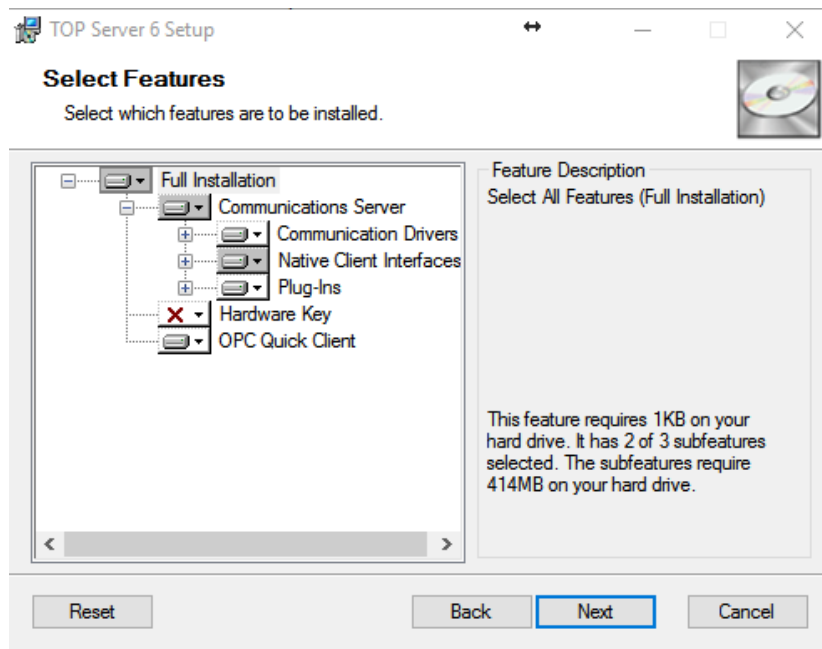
TOP Server 6 Setup

Select Features

Select which features are to be installed.

Full Installation
Communications Server
Communication Drivers
Native Client Interfaces
Plug-Ins
Hardware Key
OPC Quick Client

Feature Description

Select All Features (Full Installation)

This feature requires 1KB on your hard drive. It has 2 of 3 subfeatures selected. The subfeatures require 414MB on your hard drive.

Reset

Back

Next

Cancel